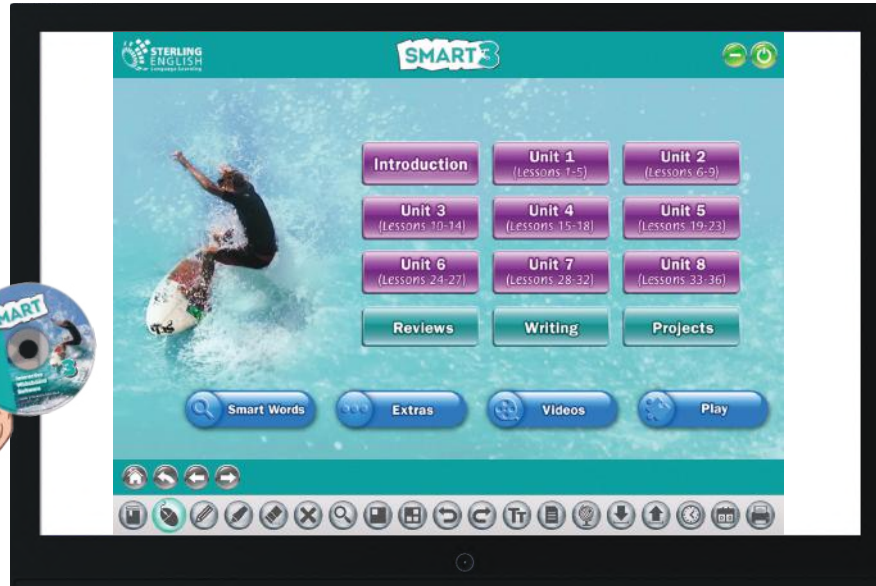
STERLING ENGLISH Language Learning

SMART 3

Introduction

Unit 1 (Lessons 1-5)

Unit 2 (Lessons 6-9)

Unit 3 (Lessons 10-14)

Unit 4 (Lessons 15-18)

Unit 5 (Lessons 19-23)

Unit 6 (Lessons 24-27)

Unit 7 (Lessons 28-32)

Unit 8 (Lessons 33-36)

Reviews

Writing

Projects

Smart Words

Extras

Videos

Play

SMART 3

Interactive Whiteboard Software